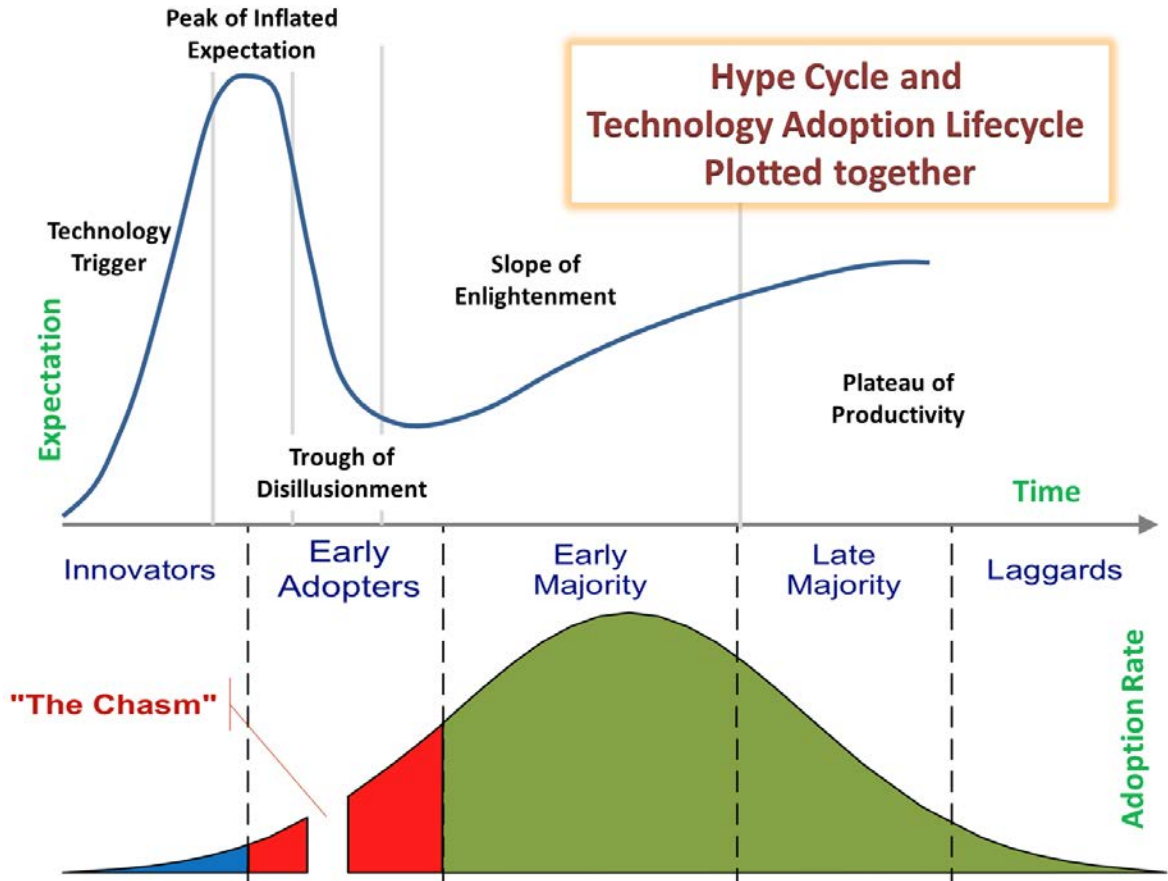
Peak of Inflated Expectation

Hype Cycle and Technology Adoption Lifecycle Plotted together

Technology Trigger

Slope of Enlightenment

Expectation

Plateau of Productivity

Trough of Disillusionment

Time

Innovators

Early Adopters

Early Majority

Late Majority

Laggards

"The Chasm"

Adoption Rate